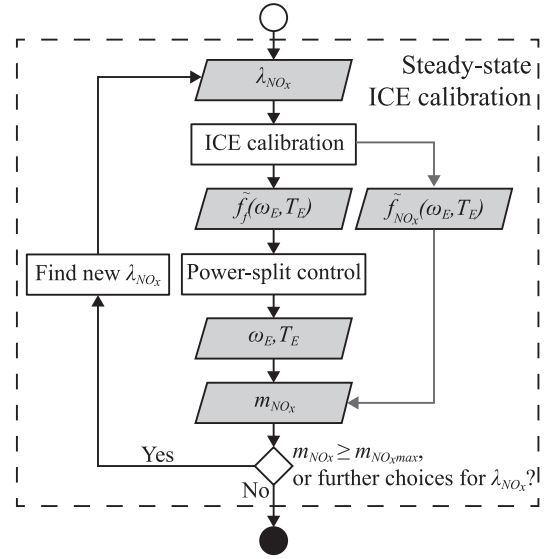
Steady-state ICE calibration

$\lambda_{NO_x}$

ICE calibration

$\tilde{f}_f(\omega_E, T_E)$

$\tilde{f}_{NO_x}(\omega_E, T_E)$

Find new $\lambda_{NO_x}$

Power-split control

$\omega_E, T_E$

$m_{NO_x}$

Yes

$m_{NO_x} \geq m_{NO_x max}$, or further choices for $\lambda_{NO_x}$?

No